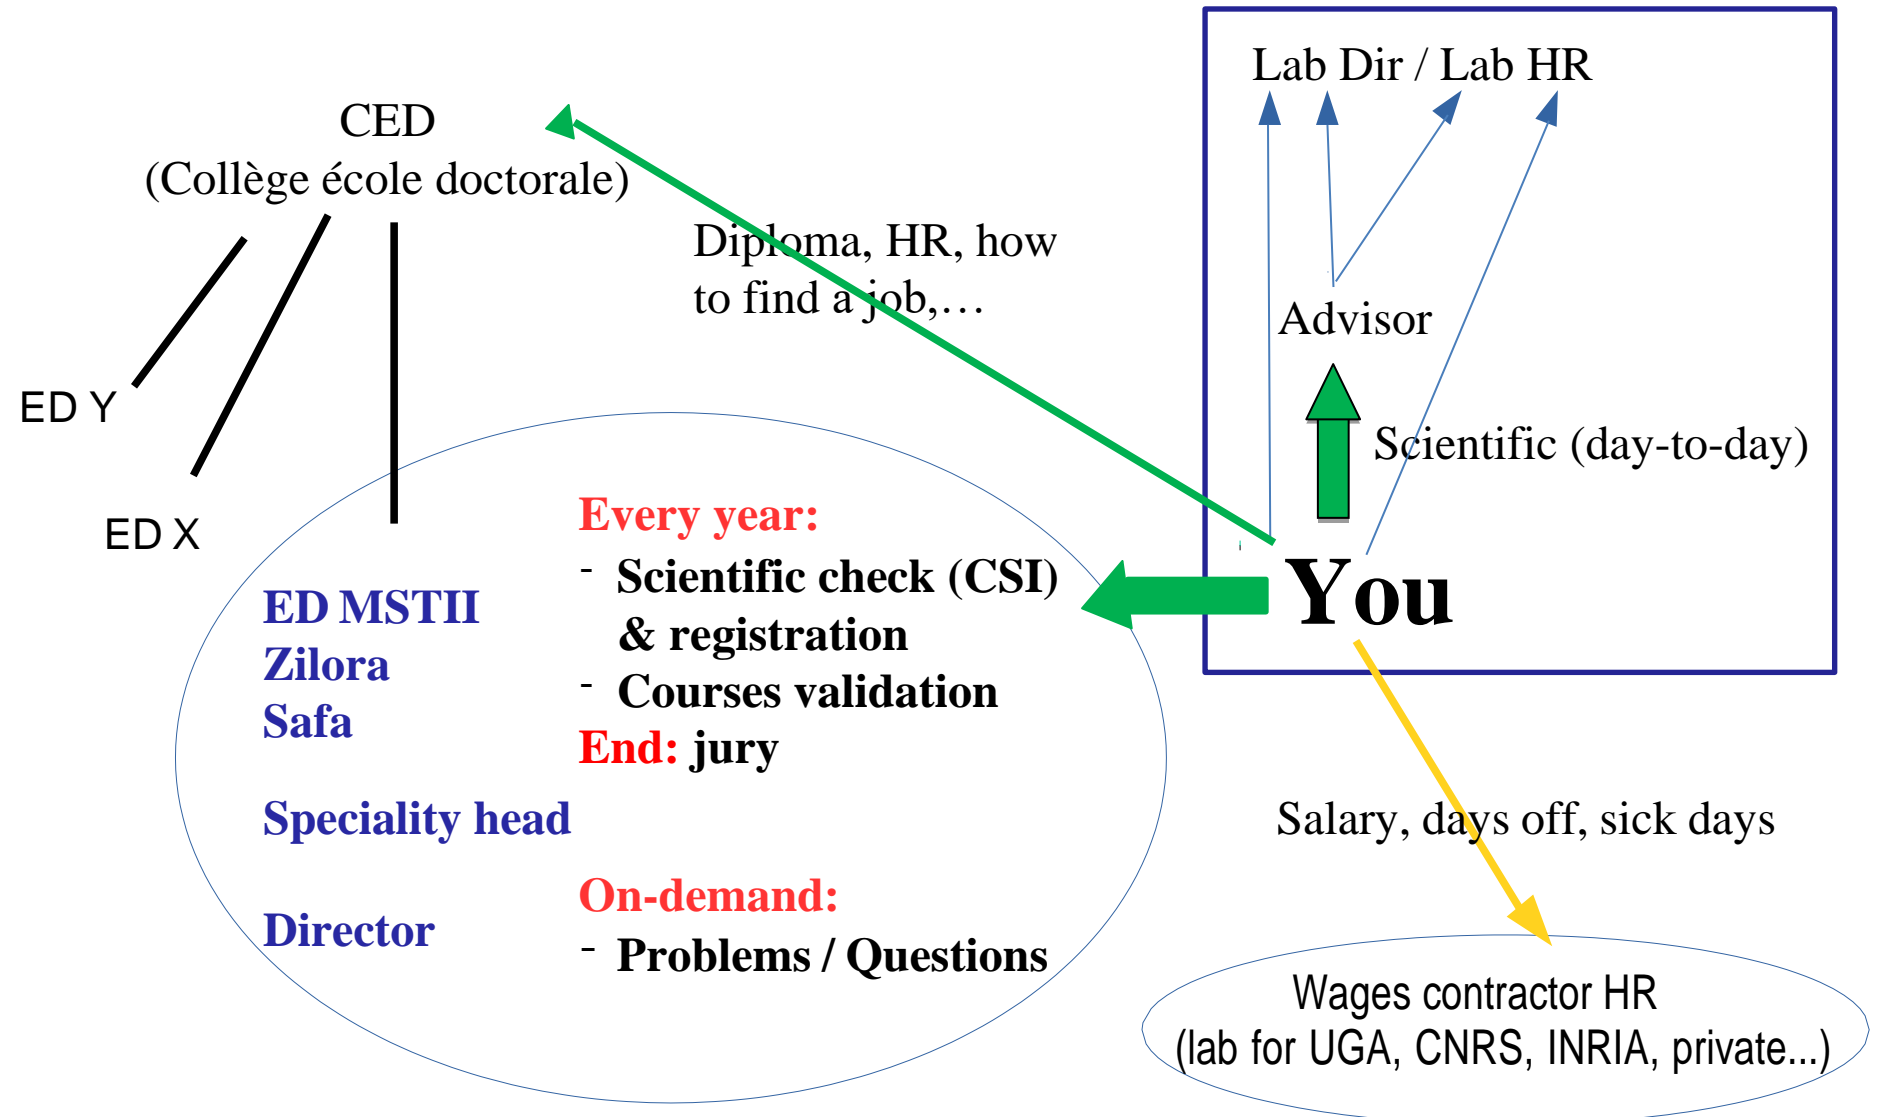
CED
(Collège école doctorale)

ED Y

ED X

Diploma, HR, how to find a job,…

Lab Dir / Lab HR

Advisor

Scientific (day-to-day)

You

ED MSTII
Zilora
Safa

Speciality head

Director

Every year:
- Scientific check (CSI) & registration
- Courses validation
End: jury

On-demand:
- Problems / Questions

Salary, days off, sick days

Wages contractor HR
(lab for UGA, CNRS, INRIA, private...)